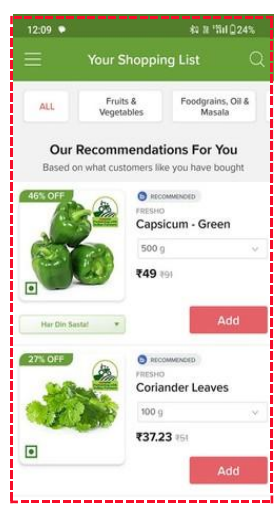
12:09 24%

Your Shopping List

ALL

Fruits & Vegetables

Foodgrains, Oil & Masala

Our Recommendations For You

Based on what customers like you have bought

46% OFF

RECOMMENDED

FRESHO

Capsicum - Green

500 g

₹49 ₹91

Har Din Sasta!

Add

27% OFF

RECOMMENDED

FRESHO

Coriander Leaves

100 g

₹37.23 ₹51

Add